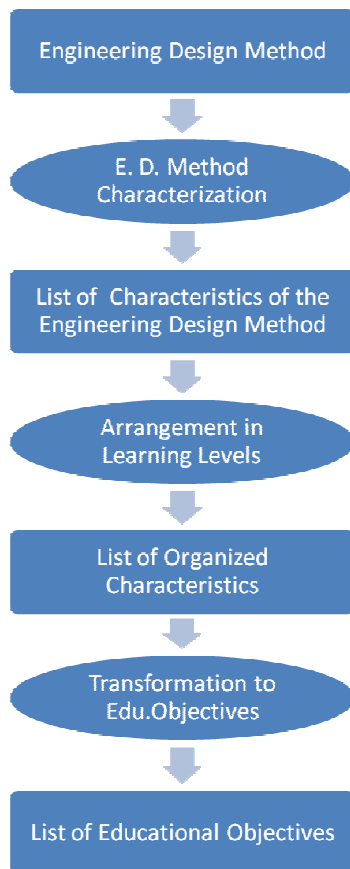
Engineering Design Method

E. D. Method Characterization

List of Characteristics of the Engineering Design Method

Arrangement in Learning Levels

List of Organized Characteristics

Transformation to Edu.Objectives

List of Educational Objectives